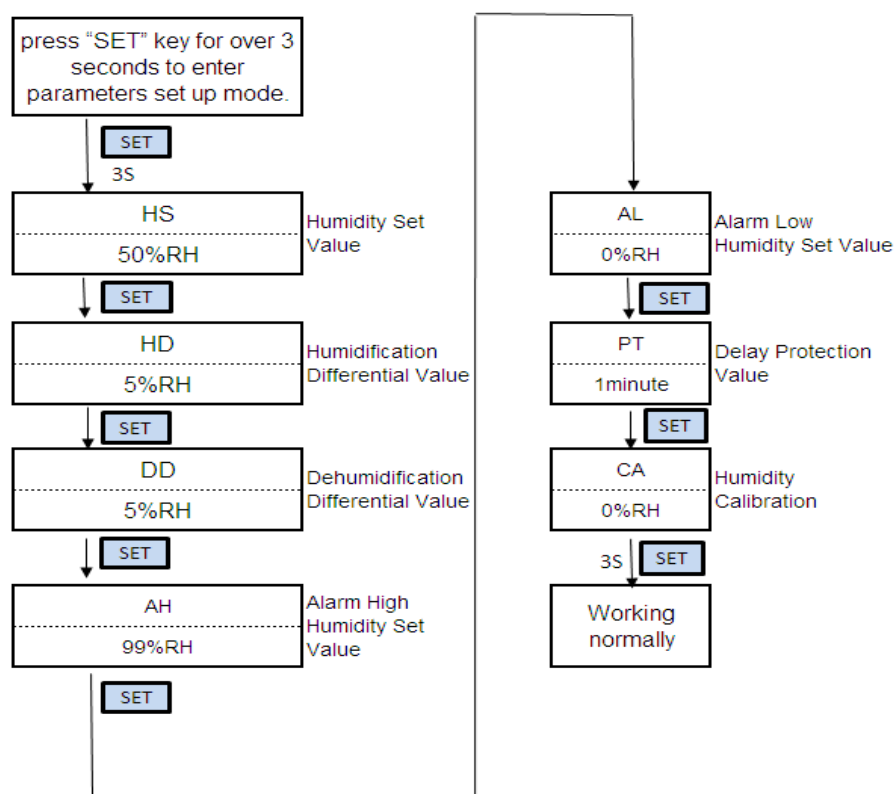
press "SET" key for over 3 seconds to enter parameters set up mode.

SET
3S

HS
50%RH
Humidity Set Value

SET

HD
5%RH
Humidification Differential Value

SET

DD
5%RH
Dehumidification Differential Value

SET

AH
99%RH
Alarm High Humidity Set Value

SET

AL
0%RH
Alarm Low Humidity Set Value

SET

PT
1minute
Delay Protection Value

SET

CA
0%RH
Humidity Calibration

3S
SET

Working normally